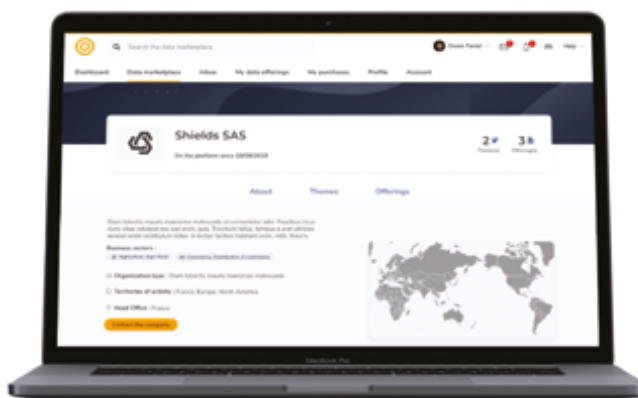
Search the data marketplace

Owen Ferrel

EN

Help

Dashboard

Data marketplace

Inbox

My data offerings

My purchases

Profile

Account

Shields SAS

On the platform since 12/09/2019

2 Themes

3 Offerings

About

Themes

Offerings

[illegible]

Business sectors :

Agriculture, Agri-food

Commerce, Distribution, E-commerce

Organization type : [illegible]

Territories of activity : France, Europe, North America

Head Office : France

Contact the company

MacBook Pro